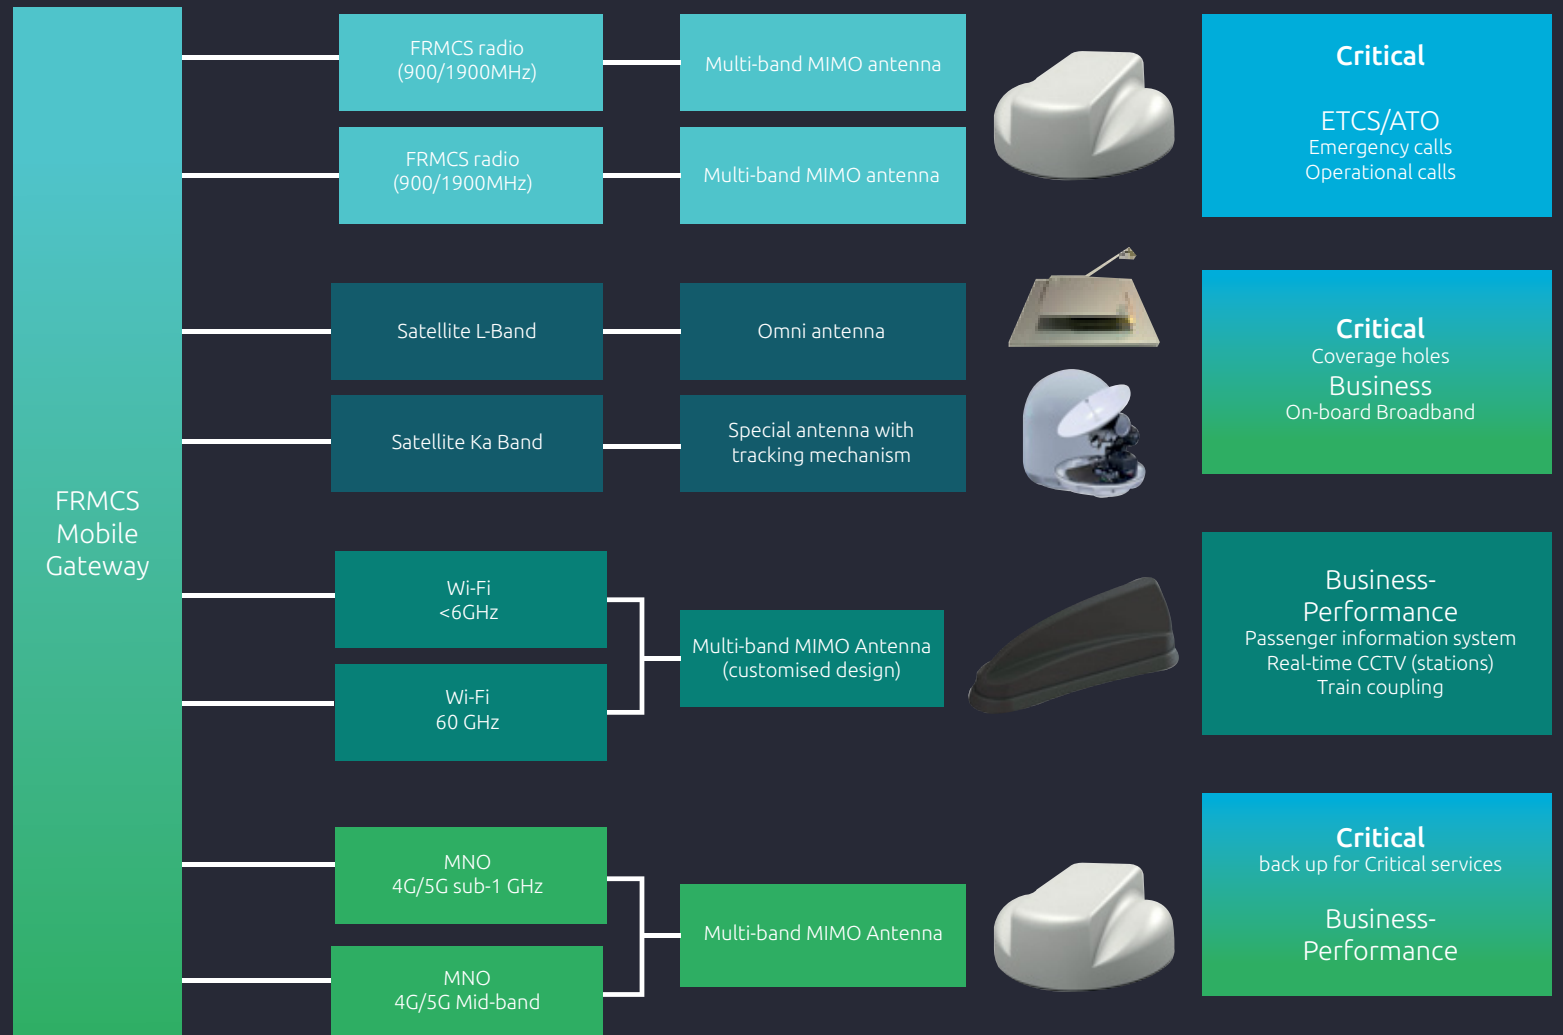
FRMCS Mobile Gateway

FRMCS radio
(900/1900MHz)

Multi-band MIMO antenna

FRMCS radio
(900/1900MHz)

Multi-band MIMO antenna

Critical

ETCS/ATO
Emergency calls
Operational calls

Satellite L-Band

Omni antenna

Satellite Ka Band

Special antenna with tracking mechanism

Critical
Coverage holes
Business
On-board Broadband

Wi-Fi
<6GHz

Wi-Fi
60 GHz

Multi-band MIMO Antenna
(customised design)

Business-
Performance
Passenger information system
Real-time CCTV (stations)
Train coupling

MNO
4G/5G sub-1 GHz

MNO
4G/5G Mid-band

Multi-band MIMO Antenna

Critical
back up for Critical services

Business-
Performance